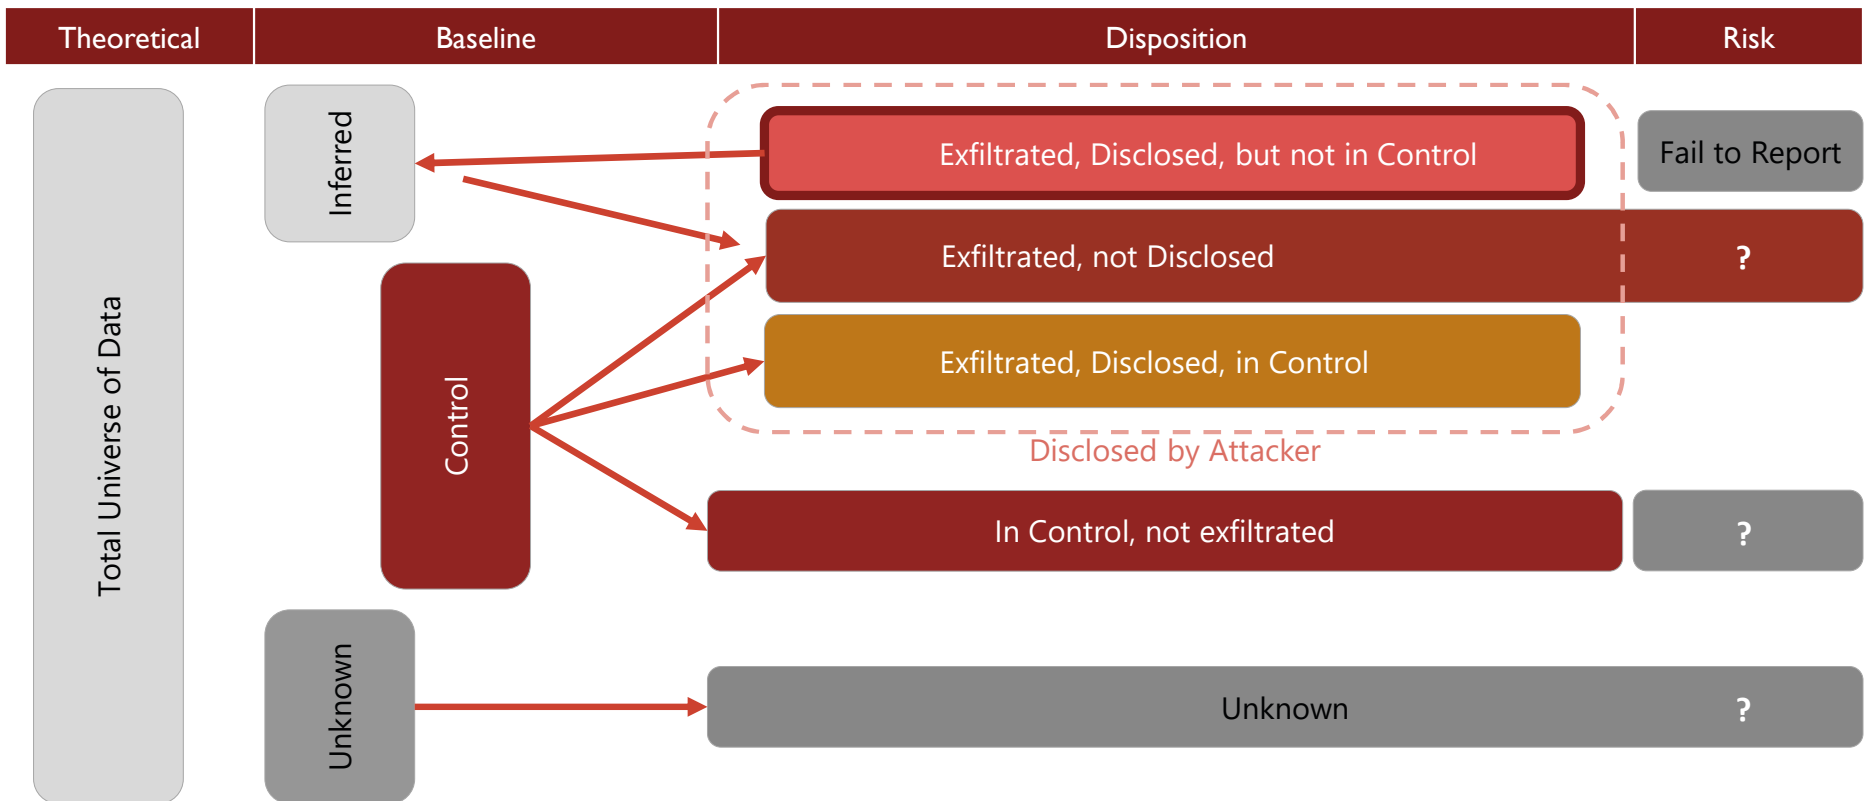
| Theoretical | Baseline | Disposition | Risk |
|---|---|---|---|

Total Universe of Data

Inferred

Control

Unknown

Exfiltrated, Disclosed, but not in Control

Fail to Report

Exfiltrated, not Disclosed

?

Exfiltrated, Disclosed, in Control

Disclosed by Attacker

In Control, not exfiltrated

?

Unknown

?